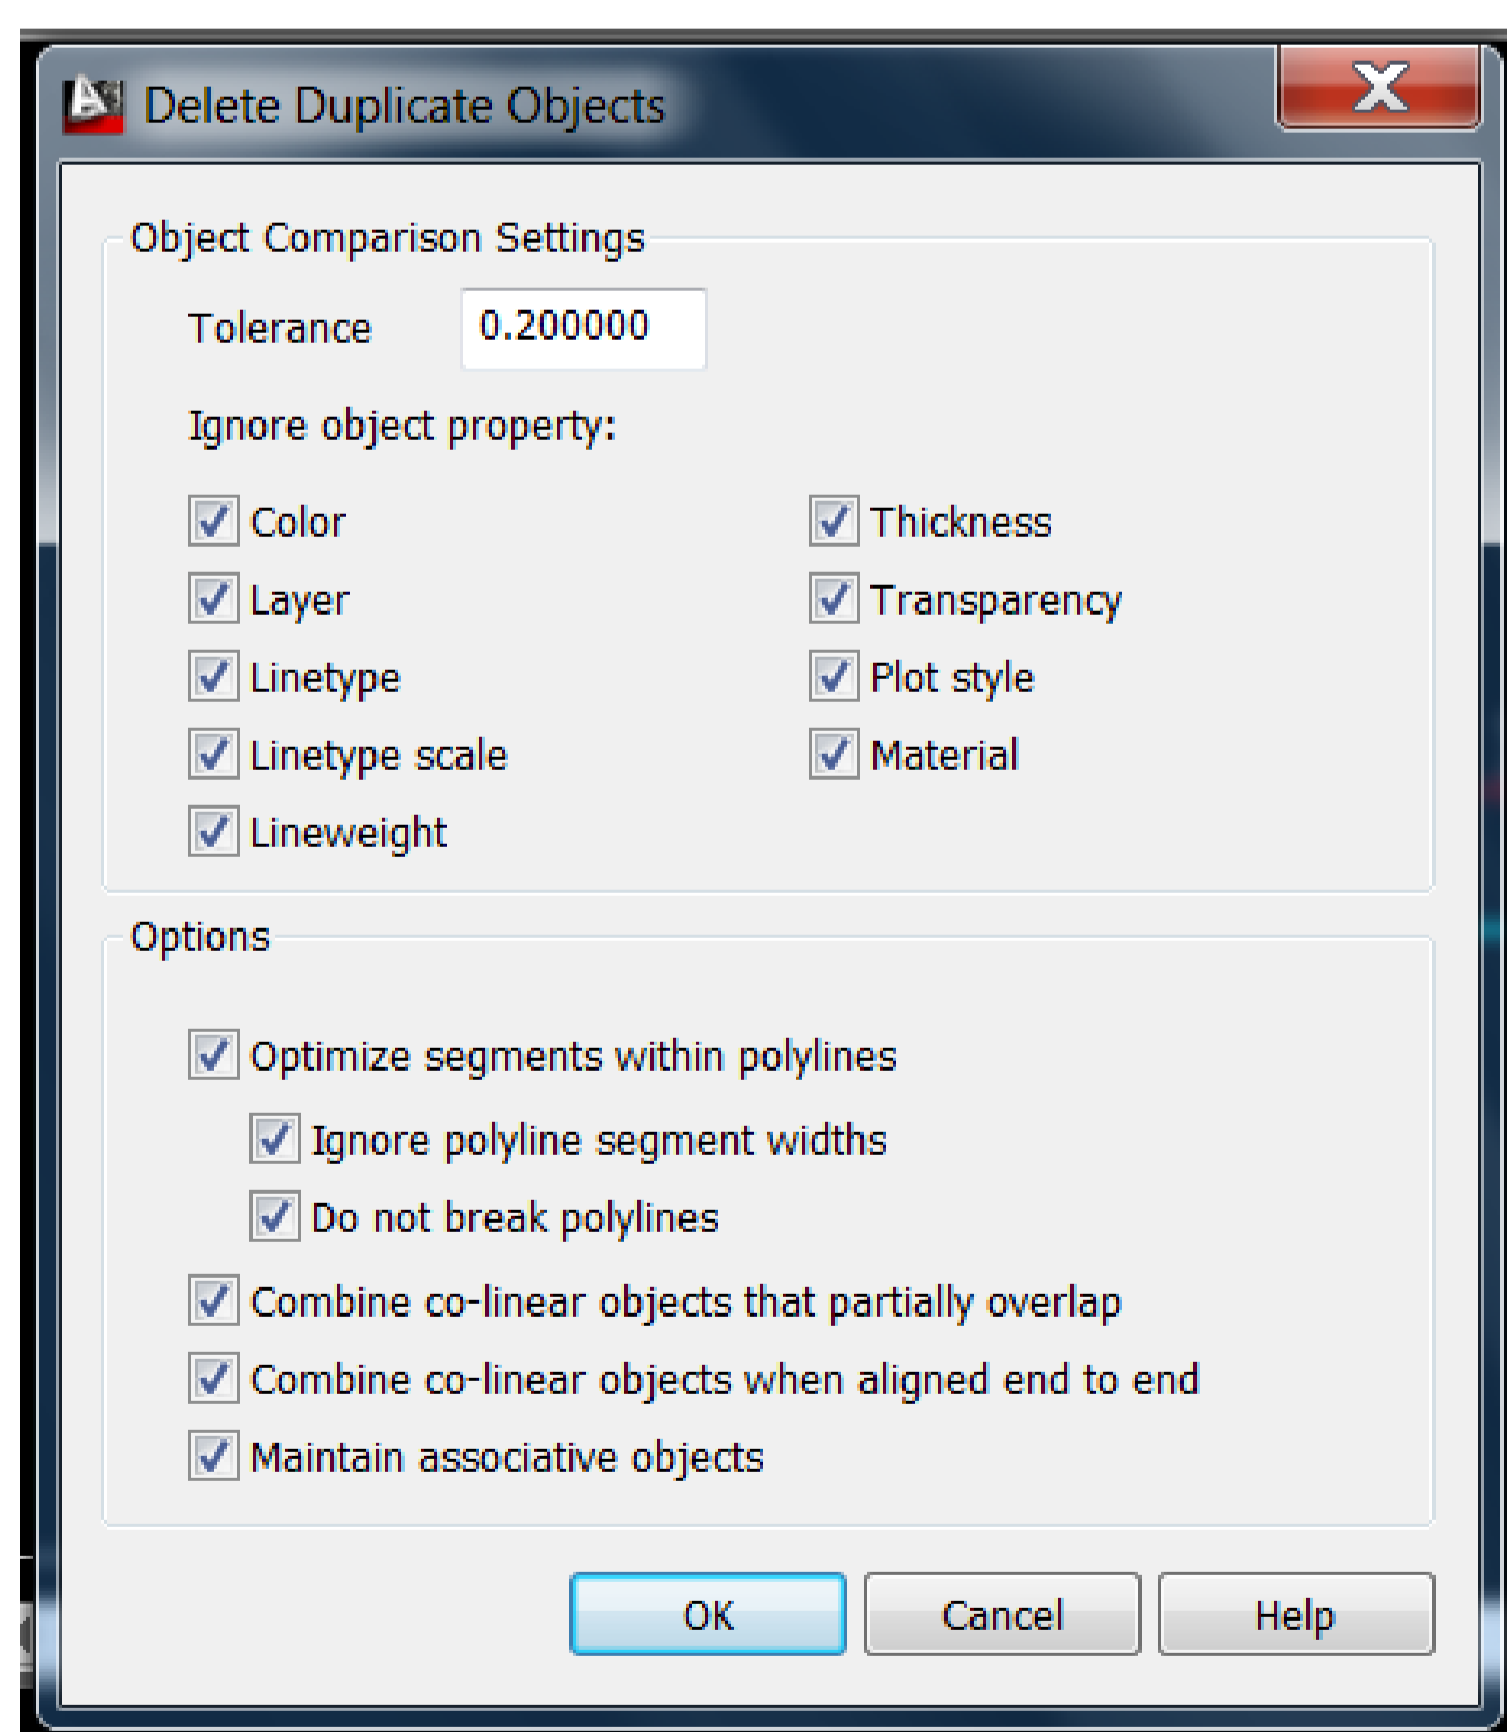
Delete Duplicate Objects

Object Comparison Settings

Tolerance 0.200000

Ignore object property:

Color
Layer
Linetype
Linetype scale
Lineweight

Thickness
Transparency
Plot style
Material

Options

Optimize segments within polylines
Ignore polyline segment widths
Do not break polylines
Combine co-linear objects that partially overlap
Combine co-linear objects when aligned end to end
Maintain associative objects

OK
Cancel
Help